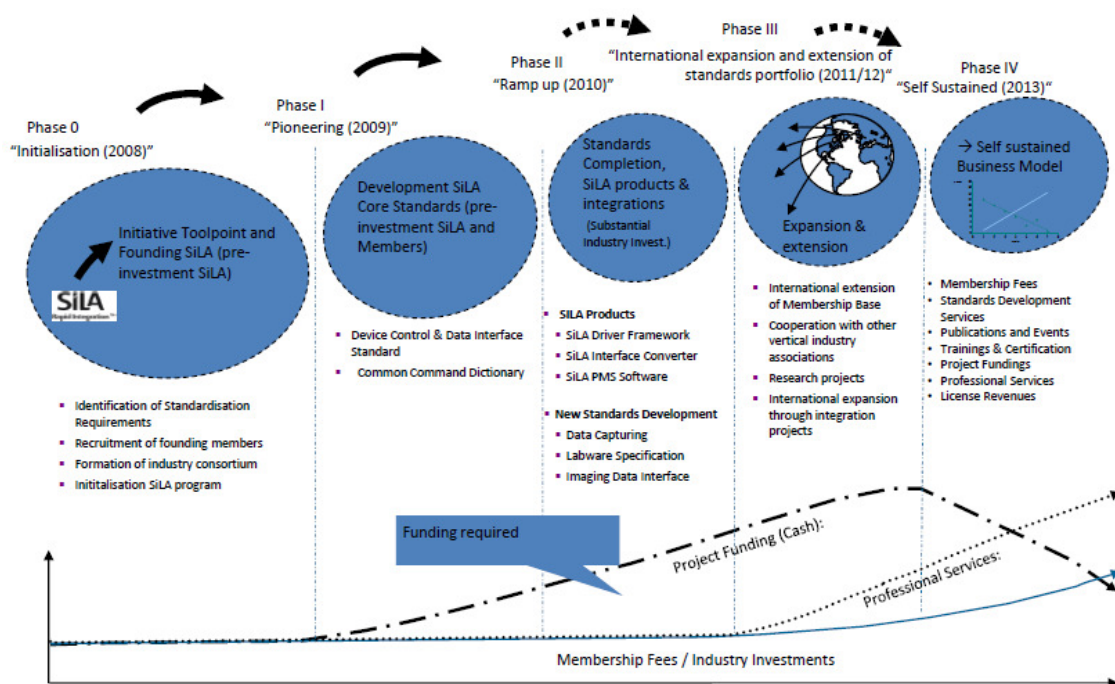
Phase 0
"Initialisation (2008)"

Initiative Toolpoint and Founding SiLA (pre-investment SiLA)

SiLA
Rapid Integration

▪ Identification of Standardisation Requirements
▪ Recruitment of founding members
▪ Formation of industry consortium
▪ Inititalisation SiLA program

Phase I
"Pioneering (2009)"

Development SiLA Core Standards (pre-investment SiLA and Members)

▪ Device Control & Data Interface Standard
▪ Common Command Dictionary

Phase II
"Ramp up (2010)"

Standards Completion, SiLA products & integrations
(Substantial Industry Invest.)

▪ SiLA Products
▪ SiLA Driver Framework
▪ SiLA Interface Converter
▪ SiLA PMS Software
▪ New Standards Development
▪ Data Capturing
▪ Labware Specification
▪ Imaging Data Interface

Phase III
"International expansion and extension of standards portfolio (2011/12)"

Expansion & extension

▪ International extension of Membership Base
▪ Cooperation with other vertical industry associations
▪ Research projects
▪ International expansion through integration projects

Phase IV
"Self Sustained (2013)"

→ Self sustained Business Model

▪ Membership Fees
▪ Standards Development Services
▪ Publications and Events
▪ Trainings & Certification
▪ Project Fundings
▪ Professional Services
▪ License Revenues

Funding required

Project Funding (Cash):

Professional Services:

Membership Fees / Industry Investments